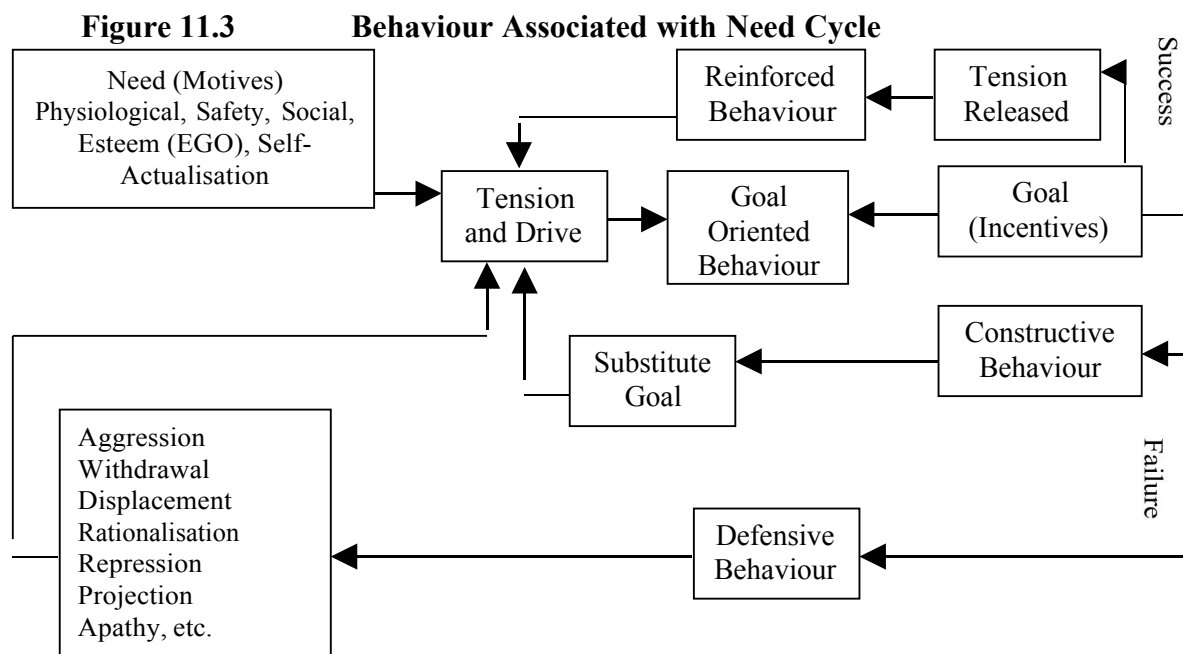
Figure 11.3 Behaviour Associated with Need Cycle

Need (Motives) Physiological, Safety, Social, Esteem (EGO), Self-Actualisation

Reinforced Behaviour

Tension Released

Success

Tension and Drive

Goal Oriented Behaviour

Goal (Incentives)

Constructive Behaviour

Substitute Goal

Failure

Aggression
Withdrawal
Displacement
Rationalisation
Repression
Projection
Apathy, etc.

Defensive Behaviour